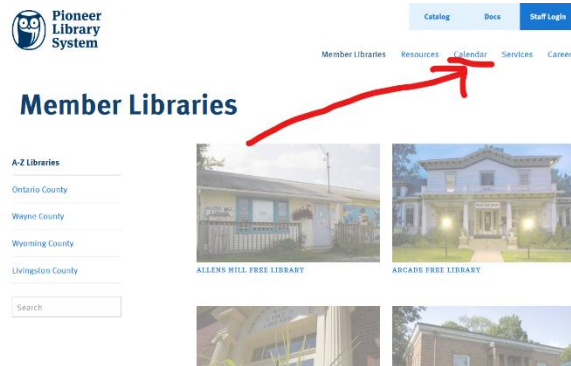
Pioneer Library System

Catalog Docs Staff Login

Member Libraries Resources Calendar Services Caree

Member Libraries

A-Z Libraries

Ontario County

Wayne County

Wyoming County

Livingston County

Search

ALLENS HILL FREE LIBRARY

ARCADE FREE LIBRARY